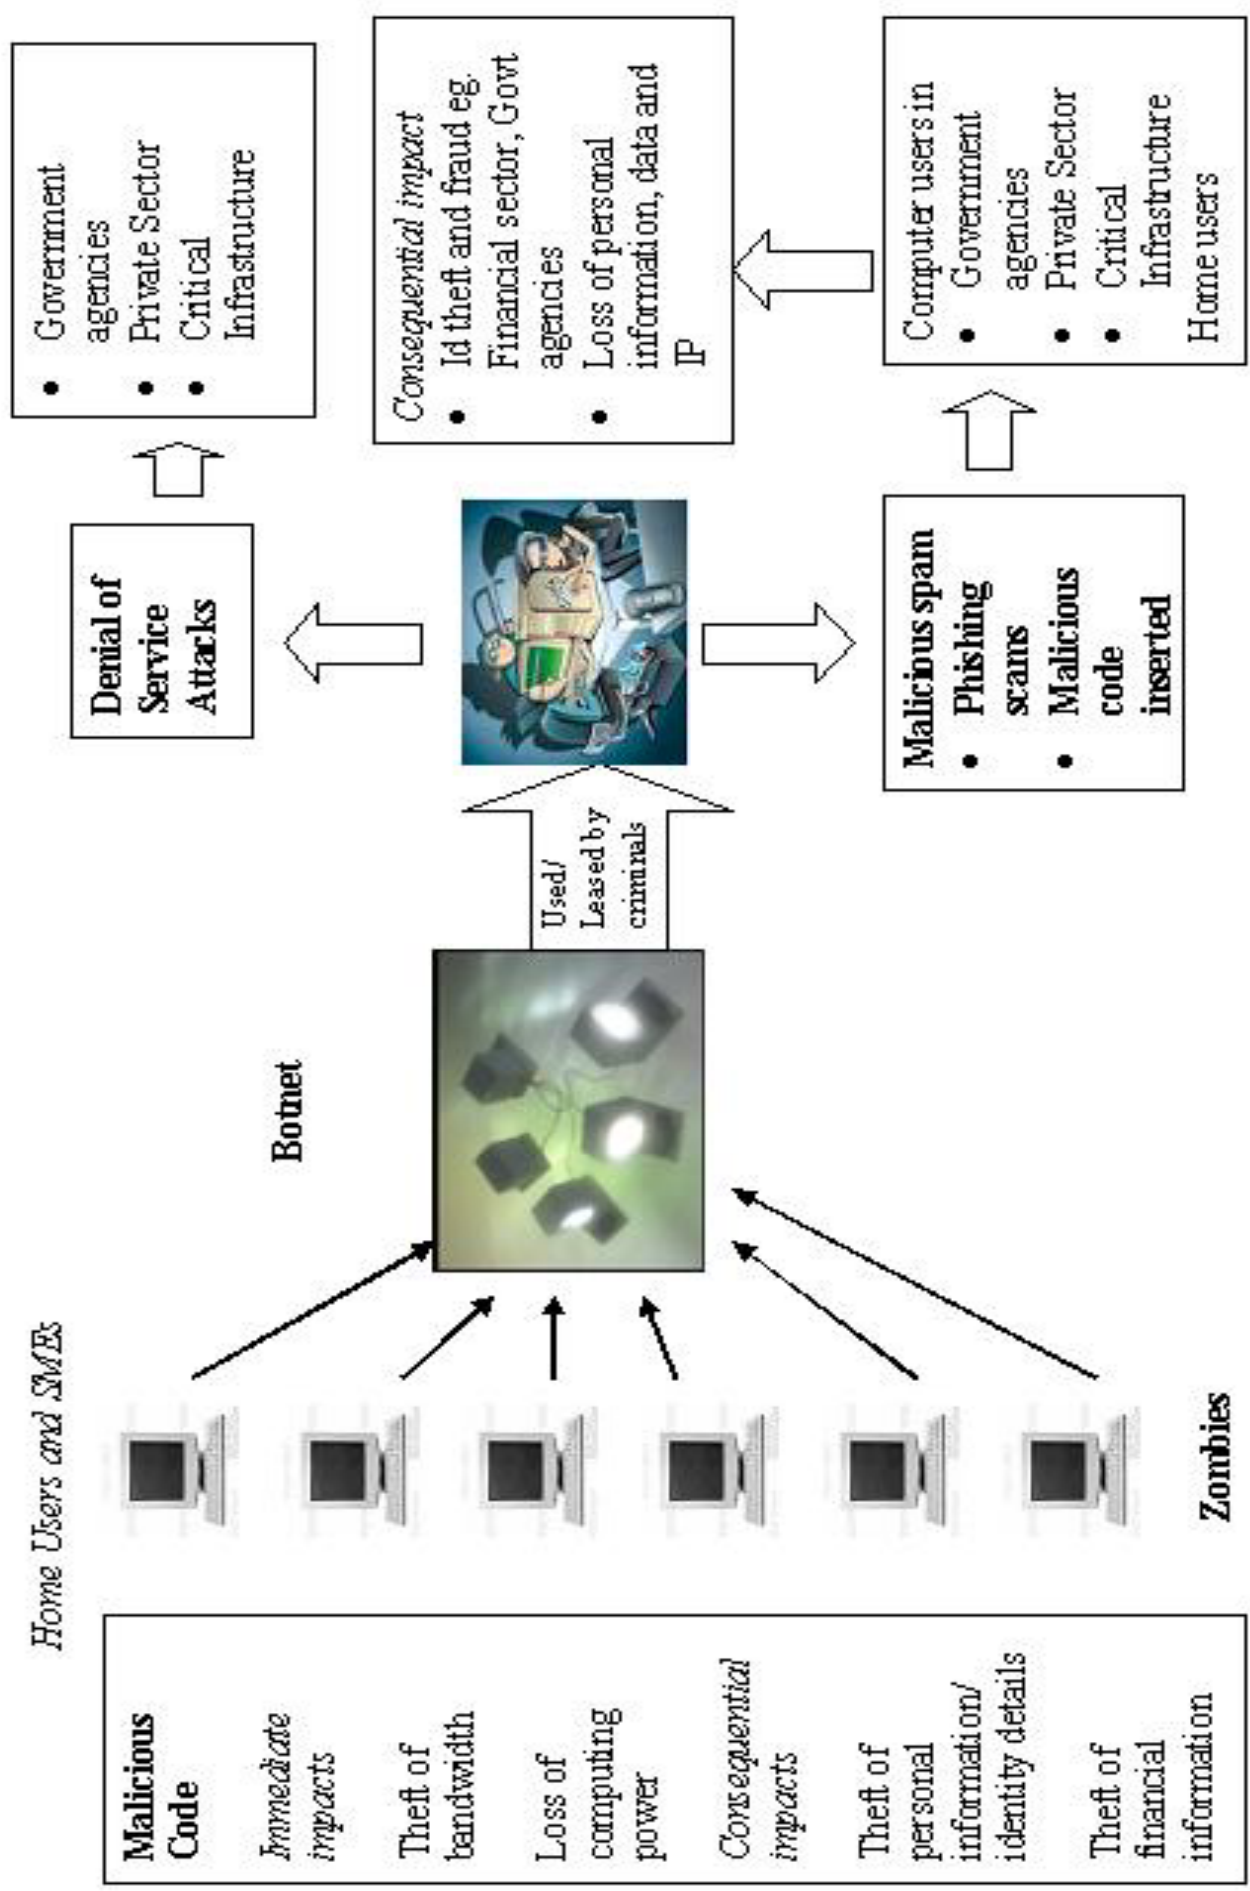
Malicious Code

Immediate impacts

Theft of bandwidth

Loss of computing power

Consequential impacts

Theft of personal information/ identity details

Theft of financial information

Home Users and SMEs

Zombies

Botnet

Used/ Leased by criminals

Denial of Service Attacks

- Government agencies
- Private Sector
- Critical Infrastructure

Consequential impact
- Id theft and fraud eg. Financial sector, Govt agencies
- Loss of personal information, data and IP

Malicious spam
- Phishing scams
- Malicious code inserted

Computer users in
- Government agencies
- Private Sector
- Critical Infrastructure

Home users